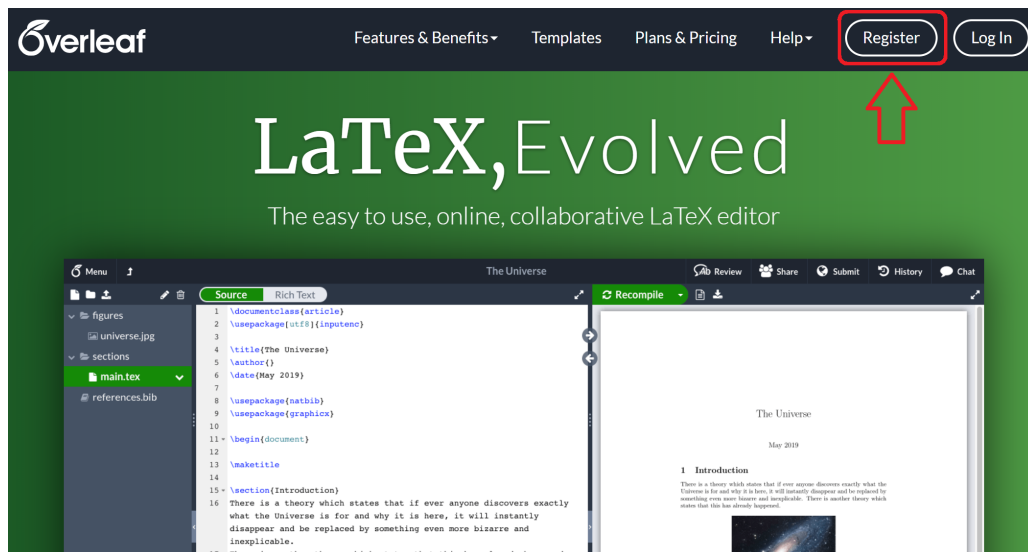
Overleaf Features & Benefits Templates Plans & Pricing Help Register Log In

LaTeX, Evolved

The easy to use, online, collaborative LaTeX editor

Menu The Universe Review Share Submit History Chat

Source Rich Text Recompile

figures
universe.jpg
sections
main.tex
references.bib

1 \documentclass{article}
2 \usepackage[utf8]{inputenc}
3
4 \title{The Universe}
5 \author{}
6 \date{May 2019}
7
8 \usepackage{natbib}
9 \usepackage{graphicx}
10
11 \begin{document}
12
13 \maketitle
14
15 \section{Introduction}
16 There is a theory which states that if ever anyone discovers exactly what the Universe is for and why it is here, it will instantly disappear and be replaced by something even more bizarre and inexplicable.

The Universe

May 2019

1 Introduction

There is a theory which states that if ever anyone discovers exactly what the Universe is for and why it is here, it will instantly disappear and be replaced by something even more bizarre and inexplicable. There is another theory which states that this has already happened.